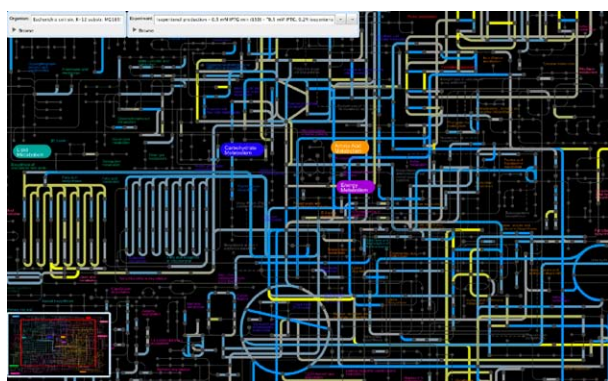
Organism: Escherichia coli str. K-12 substr. MG1655
▶ Browse

Experiment: isoprenoid production - 0.5 mM IPTG vs ... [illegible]
▶ Browse

Lipid Metabolism

Carbohydrate Metabolism

Amino Acid Metabolism

Energy Metabolism